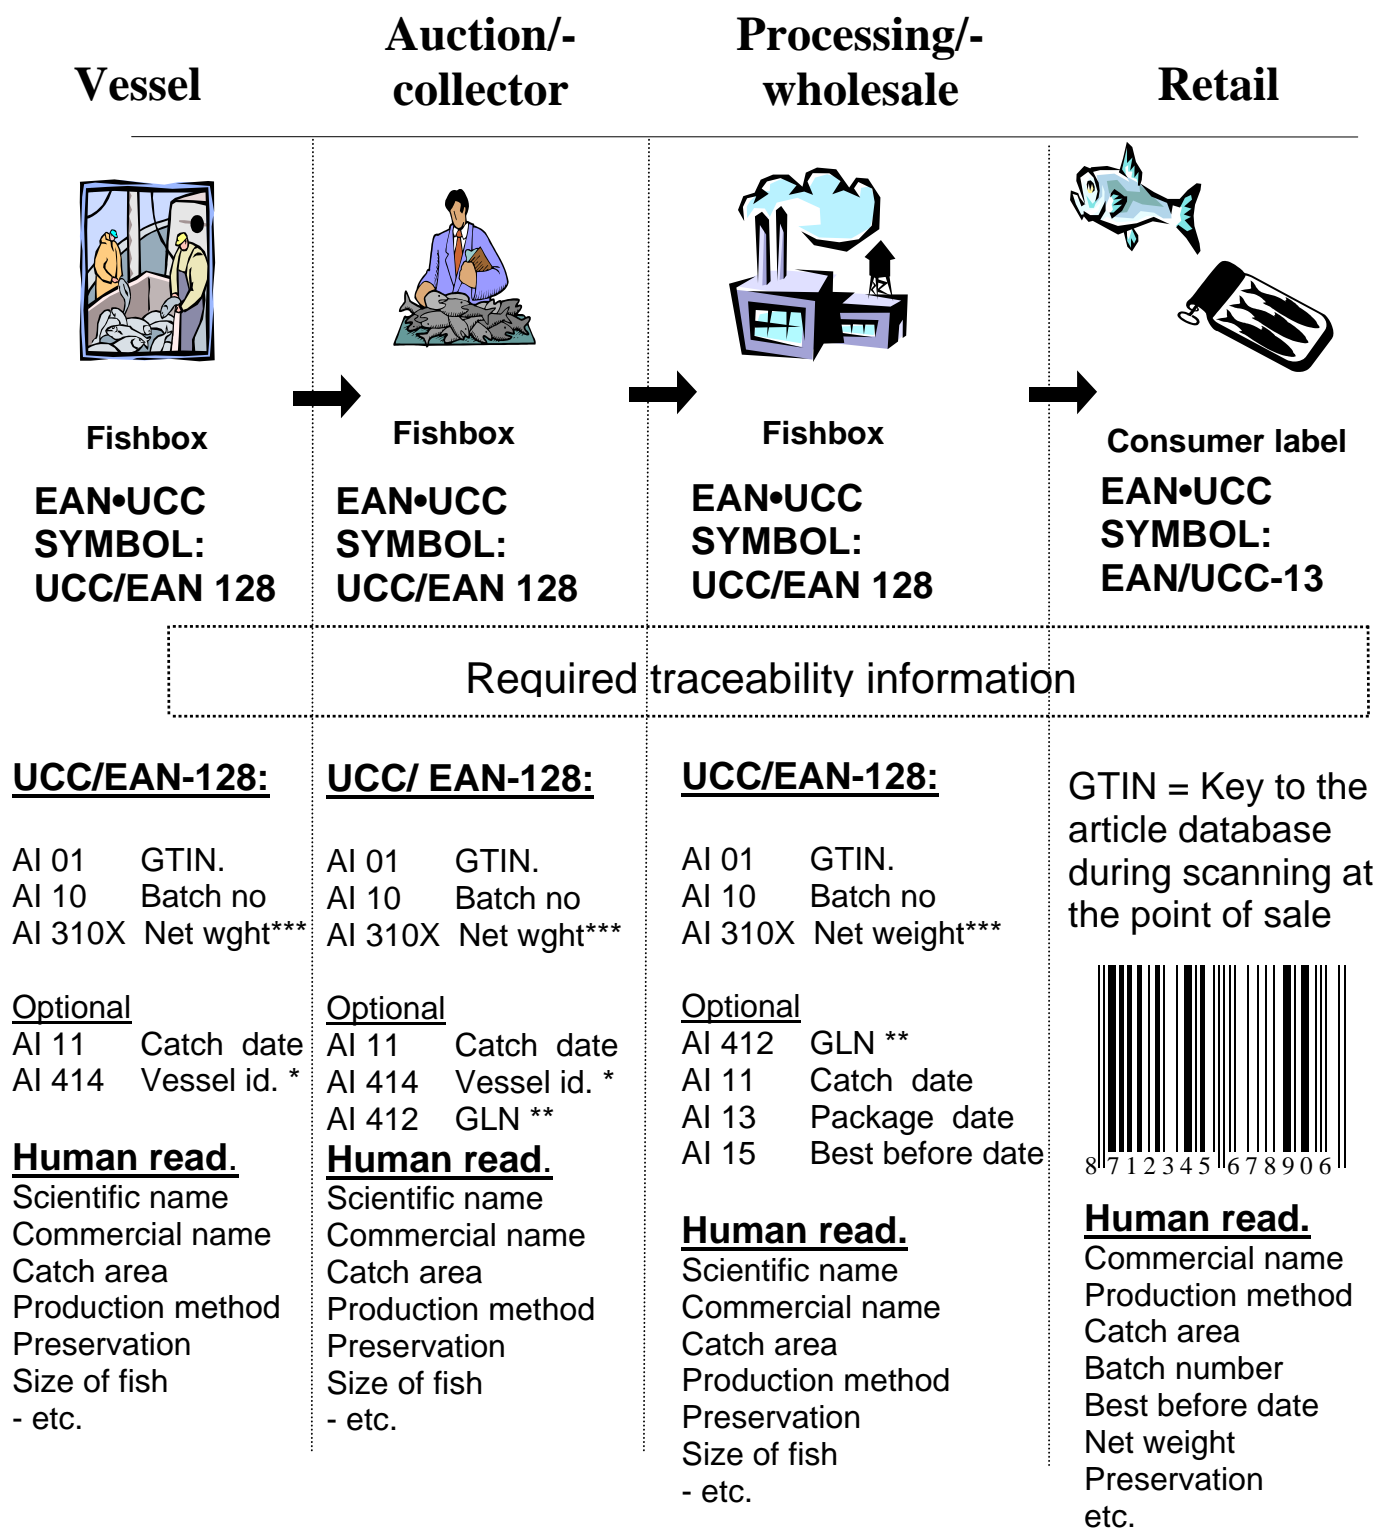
Vessel

Auction/-collector

Processing/-wholesale

Retail

Fishbox

EAN•UCC SYMBOL: UCC/EAN 128

Fishbox

EAN•UCC SYMBOL: UCC/EAN 128

Fishbox

EAN•UCC SYMBOL: UCC/EAN 128

Consumer label

EAN•UCC SYMBOL: EAN/UCC-13

Required traceability information

UCC/EAN-128:

AI 01 GTIN.
AI 10 Batch no
AI 310X Net wght***

Optional
AI 11 Catch date
AI 414 Vessel id. *

Human read.
Scientific name
Commercial name
Catch area
Production method
Preservation
Size of fish
- etc.

UCC/ EAN-128:

AI 01 GTIN.
AI 10 Batch no
AI 310X Net wght***

Optional
AI 11 Catch date
AI 414 Vessel id. *
AI 412 GLN **

Human read.
Scientific name
Commercial name
Catch area
Production method
Preservation
Size of fish
- etc.

UCC/EAN-128:

AI 01 GTIN.
AI 10 Batch no
AI 310X Net weight***

Optional
AI 412 GLN **
AI 11 Catch date
AI 13 Package date
AI 15 Best before date

Human read.
Scientific name
Commercial name
Catch area
Production method
Preservation
Size of fish
- etc.

GTIN = Key to the article database during scanning at the point of sale

8 712345 678906

Human read.
Commercial name
Production method
Catch area
Batch number
Best before date
Net weight
Preservation
etc.